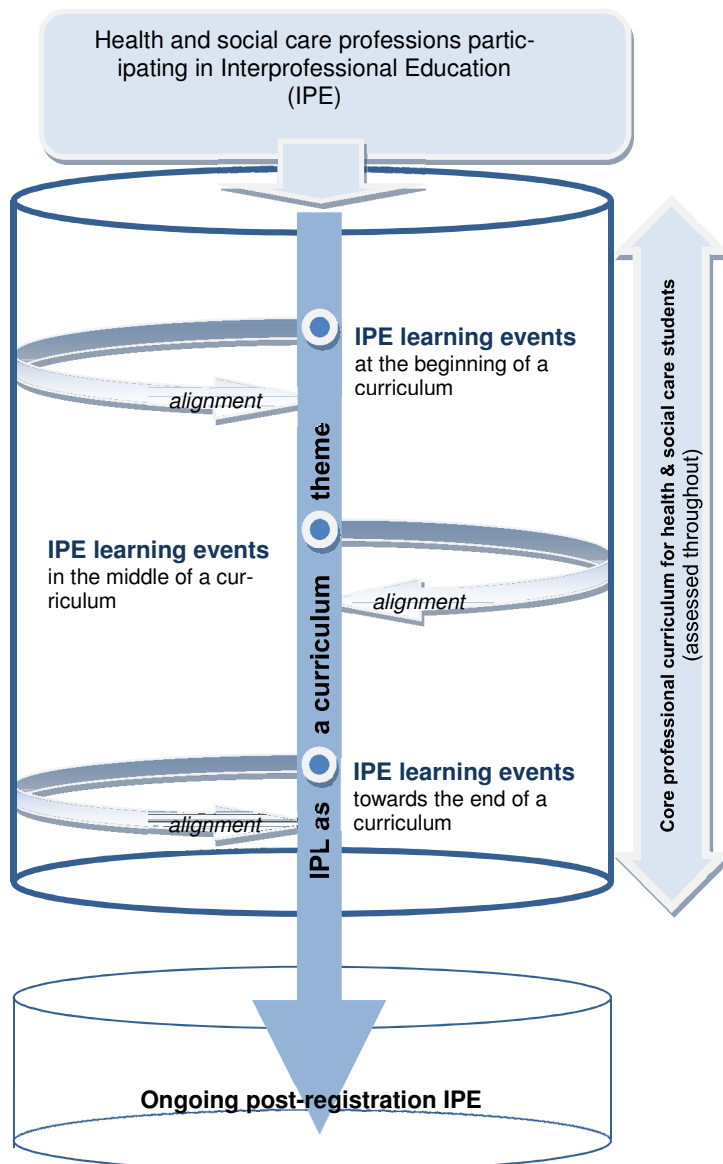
Health and social care professions participating in Interprofessional Education (IPE)

IPE learning events at the beginning of a curriculum

alignment

IPL as a curriculum theme

IPE learning events in the middle of a curriculum

alignment

IPE learning events towards the end of a curriculum

alignment

Core professional curriculum for health & social care students (assessed throughout)

Ongoing post-registration IPE